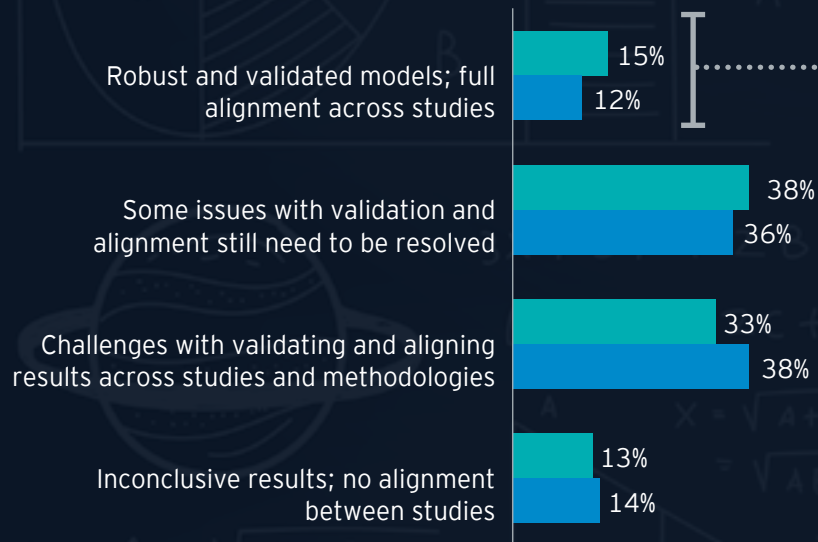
Robust and validated models; full alignment across studies
15%
12%

Some issues with validation and alignment still need to be resolved
38%
36%

Challenges with validating and aligning results across studies and methodologies
33%
38%

Inconclusive results; no alignment between studies
13%
14%